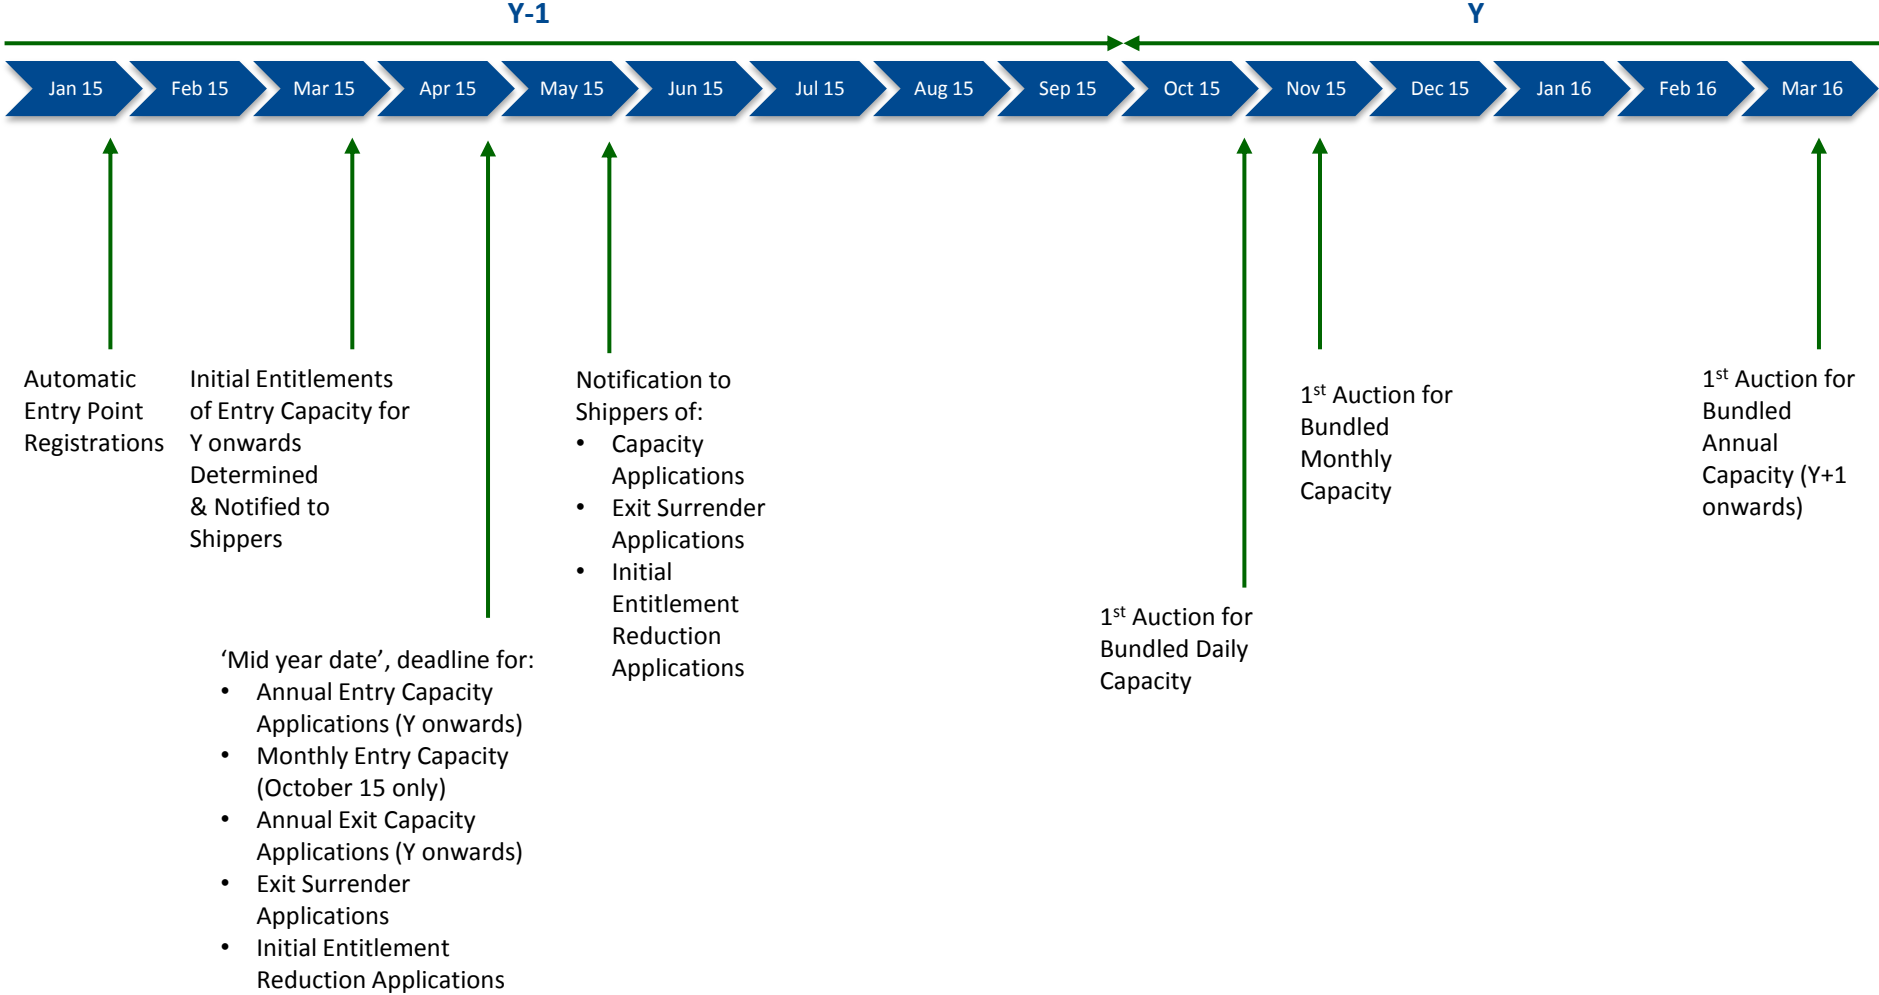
Y-1

Y

Jan 15 | Feb 15 | Mar 15 | Apr 15 | May 15 | Jun 15 | Jul 15 | Aug 15 | Sep 15 | Oct 15 | Nov 15 | Dec 15 | Jan 16 | Feb 16 | Mar 16

Automatic Entry Point Registrations

Initial Entitlements of Entry Capacity for Y onwards Determined & Notified to Shippers

Notification to Shippers of:
• Capacity Applications
• Exit Surrender Applications
• Initial Entitlement Reduction Applications

$1^{st}$ Auction for Bundled Monthly Capacity

$1^{st}$ Auction for Bundled Annual Capacity (Y+1 onwards)

$1^{st}$ Auction for Bundled Daily Capacity

'Mid year date', deadline for:
• Annual Entry Capacity Applications (Y onwards)
• Monthly Entry Capacity (October 15 only)
• Annual Exit Capacity Applications (Y onwards)
• Exit Surrender Applications
• Initial Entitlement Reduction Applications